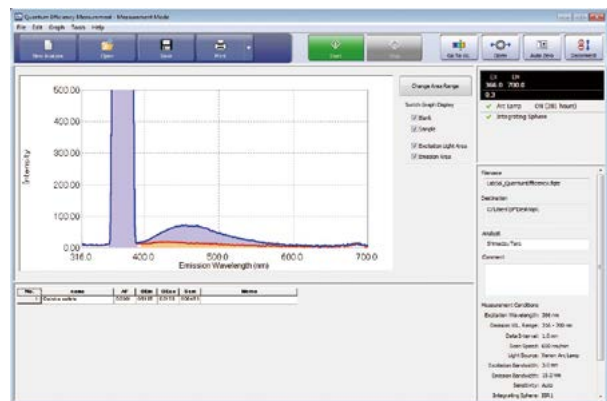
Quantum Efficiency Measurement - Measurement Mode
File Edit Graph Tools Help
New Analysis
Open
Save
Print
Start
Stop
Go To λ
Option
Auto Zero
Comments

500.00
400.00
300.00
200.00
100.00
0.00
Intensity
316.0
400.0
500.0
600.0
700.0
Emission Wavelength (nm)

Change Area Range
Switch Graph Display
Blank
Sample
Excitation Light Area
Emission Area

EX EM
366.0 700.0
0.3
Arc Lamp ON (381 hours)
Integrating Sphere

Filename
Label_QuantumEfficiency.fqpe
Destination
C:\Users\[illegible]
Analyst
Shimadzu Taro
Comment

Measurement Conditions
Excitation Wavelength: 366 nm
Emission WL. Range: 316 - 700 nm
Data Interval: 1.0 nm
Scan Speed: 600 nm/min
Light Source: Xenon Arc Lamp
Excitation Bandwidth: 5.0 nm
Emission Bandwidth: 15.0 nm
Sensitivity: Auto
Integrating Sphere: ISR-1

| No. | name | AF | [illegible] | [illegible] | Num | Memo |
|---|---|---|---|---|---|---|
| 1 | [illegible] | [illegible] | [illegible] | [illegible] | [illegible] | |